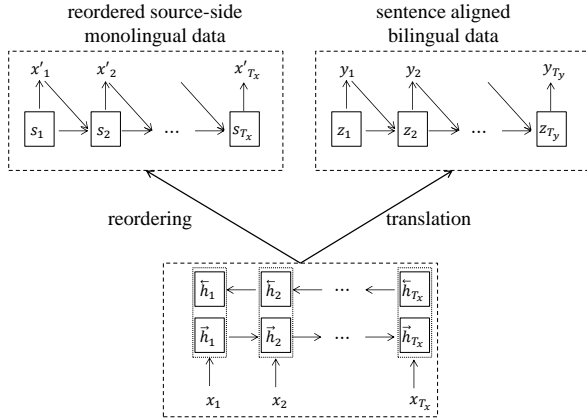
reordered source-side monolingual data

$x'_1$ $x'_2$ $x'_{T_x}$

$s_1$ $s_2$ ... $s_{T_x}$

sentence aligned bilingual data

$y_1$ $y_2$ $y_{T_y}$

$z_1$ $z_2$ ... $z_{T_y}$

reordering

translation

$\overleftarrow{h}_1$ $\overleftarrow{h}_2$ ... $\overleftarrow{h}_{T_x}$

$\vec{h}_1$ $\vec{h}_2$ ... $\vec{h}_{T_x}$

$x_1$ $x_2$ $x_{T_x}$